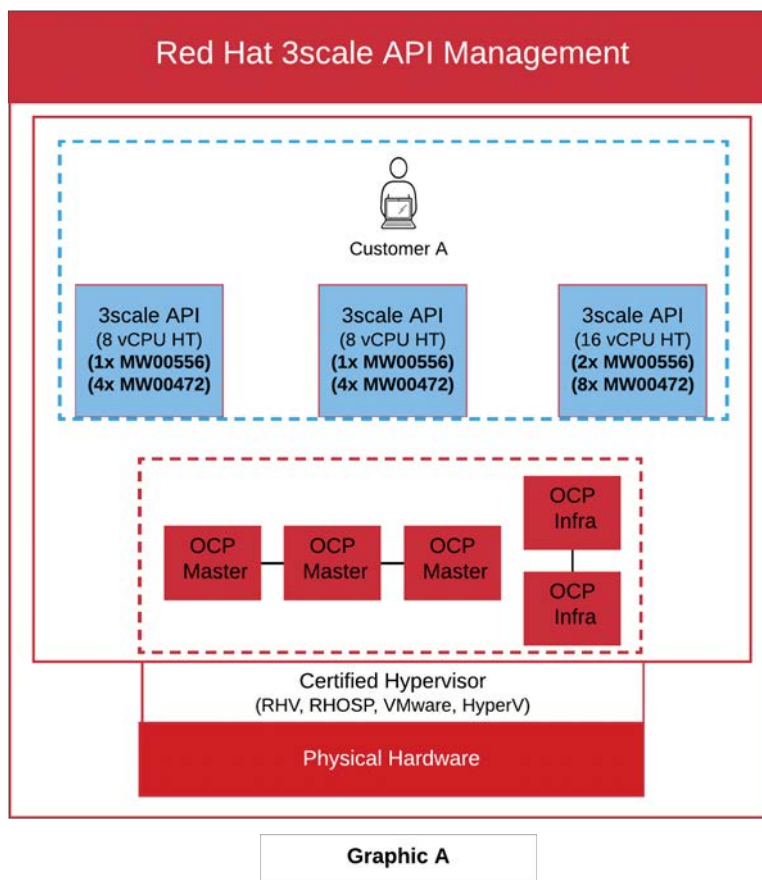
Red Hat 3scale API Management

Customer A

3scale API
(8 vCPU HT)
**(1x MW00556)**
**(4x MW00472)**

3scale API
(8 vCPU HT)
**(1x MW00556)**
**(4x MW00472)**

3scale API
(16 vCPU HT)
**(2x MW00556)**
**(8x MW00472)**

OCP Master

OCP Master

OCP Master

OCP Infra

OCP Infra

Certified Hypervisor
(RHV, RHOSP, VMware, HyperV)

Physical Hardware

**Graphic A**